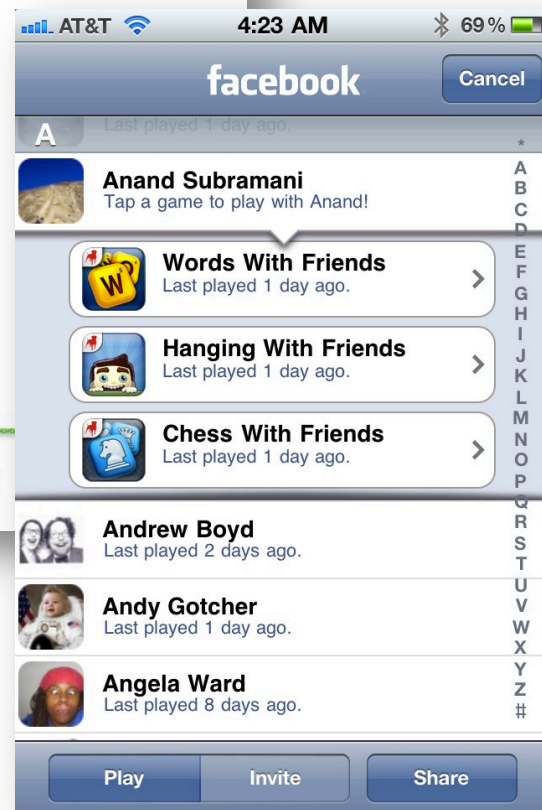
AT&T 4:23 AM 69%

facebook
Cancel

A
Last played 1 day ago.

Anand Subramani
Tap a game to play with Anand!

Words With Friends
Last played 1 day ago.

Hanging With Friends
Last played 1 day ago.

Chess With Friends
Last played 1 day ago.

Andrew Boyd
Last played 2 days ago.

Andy Gotcher
Last played 1 day ago.

Angela Ward
Last played 8 days ago.

A B C D E F G H I J K L M N O P Q R S T U V W X Y Z #

Play
Invite
Share